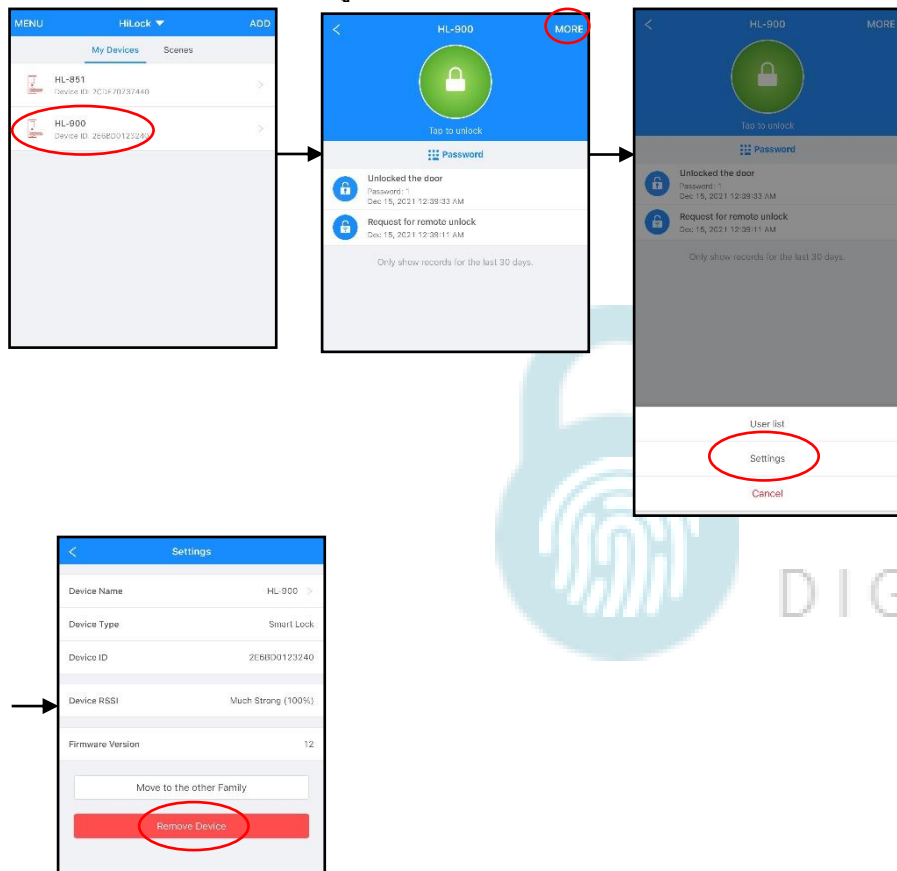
MENU HiLock ADD

My Devices Scenes

HL-851
Device ID: 2C0F70737440

HL-900
Device ID: 2E6BD0123240

HL-900 MORE

Tap to unlock

Password

Unlocked the door
Password: 1
Dec 15, 2021 12:39:33 AM

Request for remote unlock
Dec 15, 2021 12:39:11 AM

Only show records for the last 30 days.

HL-900 MORE

Tap to unlock

Password

Unlocked the door
Password: 1
Dec 15, 2021 12:39:33 AM

Request for remote unlock
Dec 15, 2021 12:39:11 AM

Only show records for the last 30 days.

User list

Settings

Cancel

DIG

Settings

Device Name HL-900

Device Type Smart Lock

Device ID 2E6BD0123240

Device RSSI Much Strong (100%)

Firmware Version 12

Move to the other Family

Remove Device